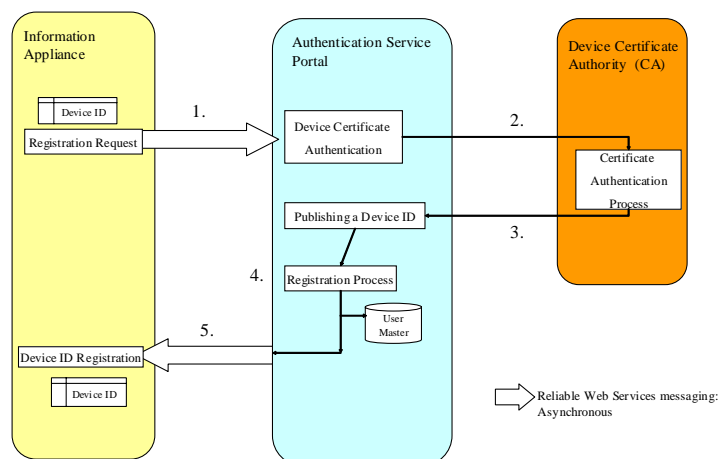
Information Appliance

Device ID

Registration Request

1.

Authentication Service Portal

Device Certificate Authentication

2.

Device Certificate Authority (CA)

Certificate Authentication Process

Publishing a Device ID

3.

4.

Registration Process

User Master

5.

Device ID Registration

Device ID

Reliable Web Services messaging: Asynchronous